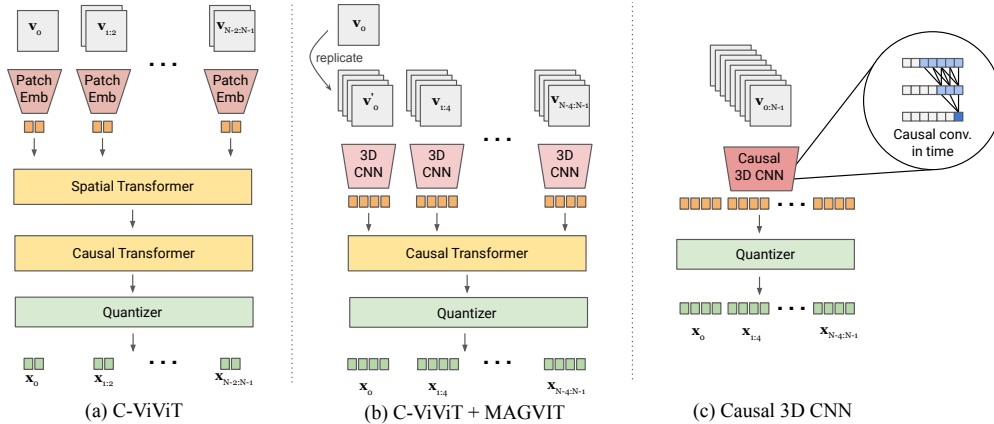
$\mathbf{v}_0$ $\mathbf{v}_{1:2}$ . . . $\mathbf{v}_{N-2:N-1}$

Patch Emb

Patch Emb

Patch Emb

Spatial Transformer

Causal Transformer

Quantizer

$\mathbf{x}_0$ $\mathbf{x}_{1:2}$ . . . $\mathbf{x}_{N-2:N-1}$

(a) C-ViViT

$\mathbf{v}_0$

replicate

$\mathbf{v}'_0$ $\mathbf{v}_{1:4}$ . . . $\mathbf{v}_{N-4:N-1}$

3D CNN

3D CNN

3D CNN

Causal Transformer

Quantizer

$\mathbf{x}_0$ $\mathbf{x}_{1:4}$ . . . $\mathbf{x}_{N-4:N-1}$

(b) C-ViViT + MAGVIT

$\mathbf{v}_{0:N-1}$

Causal conv. in time

Causal 3D CNN

Quantizer

$\mathbf{x}_0$ $\mathbf{x}_{1:4}$ . . . $\mathbf{x}_{N-4:N-1}$

(c) Causal 3D CNN